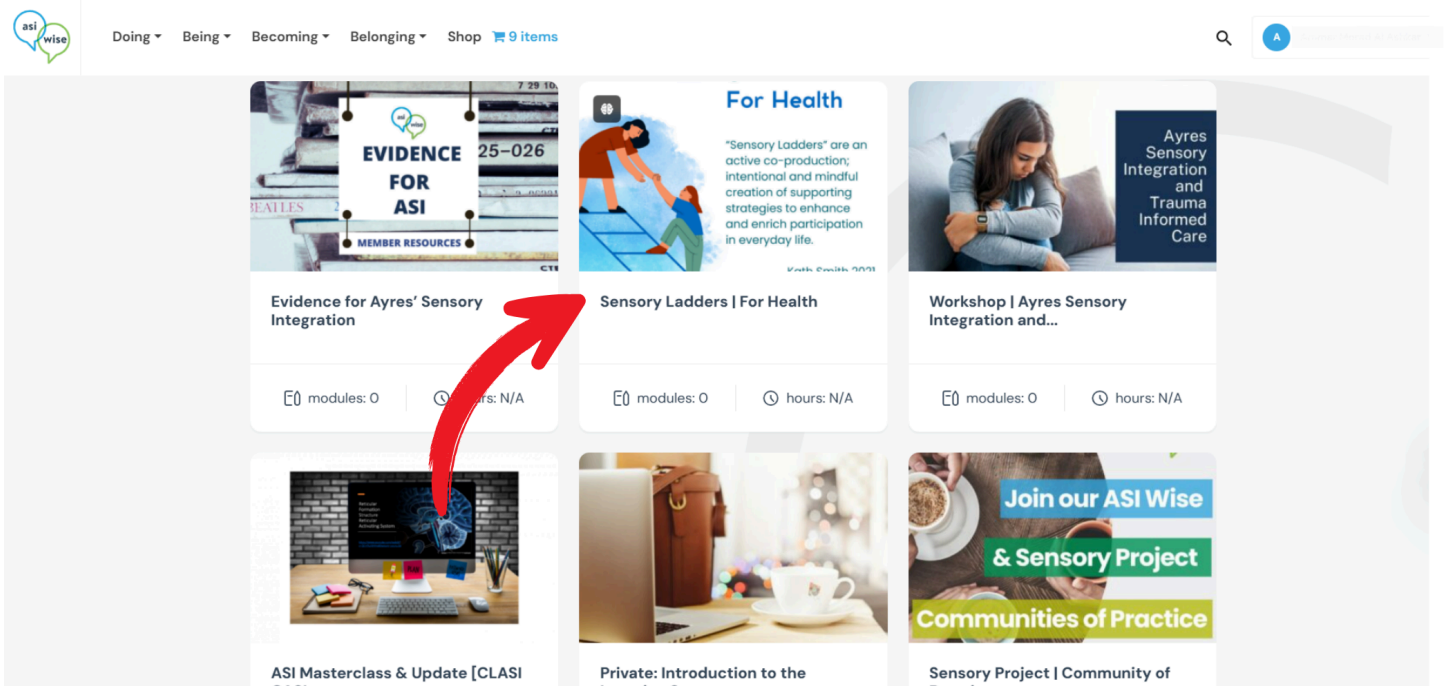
asi wise

Doing ▾ Being ▾ Becoming ▾ Belonging ▾ Shop 9 items

A

asi wise
EVIDENCE FOR ASI
MEMBER RESOURCES
25–026
BEATLES

Evidence for Ayres' Sensory Integration

modules: 0 hours: N/A

For Health

"Sensory Ladders" are an active co-production; intentional and mindful creation of supporting strategies to enhance and enrich participation in everyday life.

Kath Smith 2021

Sensory Ladders | For Health

modules: 0 hours: N/A

Ayres Sensory Integration and Trauma Informed Care

Workshop | Ayres Sensory Integration and...

modules: 0 hours: N/A

ASI Masterclass & Update [CLASI

Private: Introduction to the

Join our ASI Wise
& Sensory Project
Communities of Practice

Sensory Project | Community of